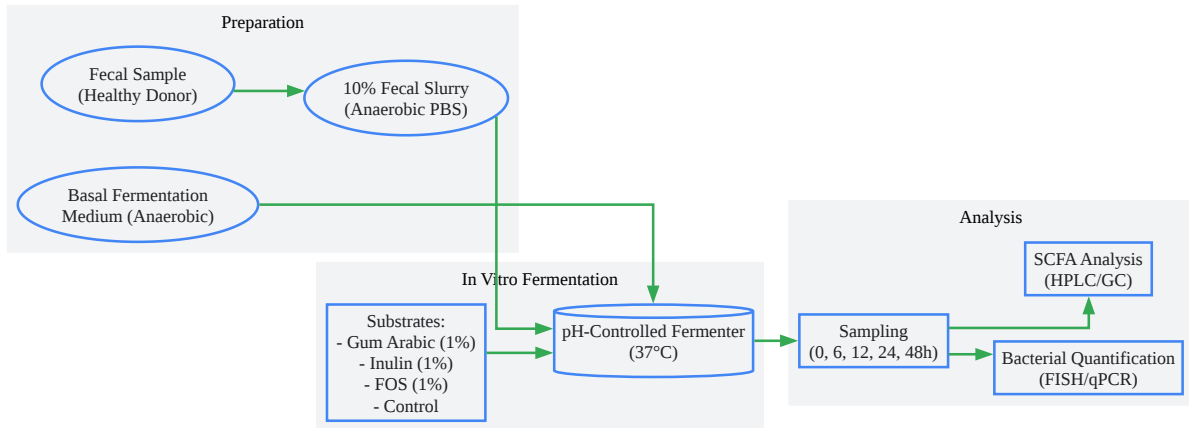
Preparation

Fecal Sample
(Healthy Donor)

10% Fecal Slurry
(Anaerobic PBS)

Basal Fermentation
Medium (Anaerobic)

In Vitro Fermentation

Substrates:
- Gum Arabic (1%)
- Inulin (1%)
- FOS (1%)
- Control

pH-Controlled Fermenter
(37°C)

Analysis

Sampling
(0, 6, 12, 24, 48h)

SCFA Analysis
(HPLC/GC)

Bacterial Quantification
(FISH/qPCR)